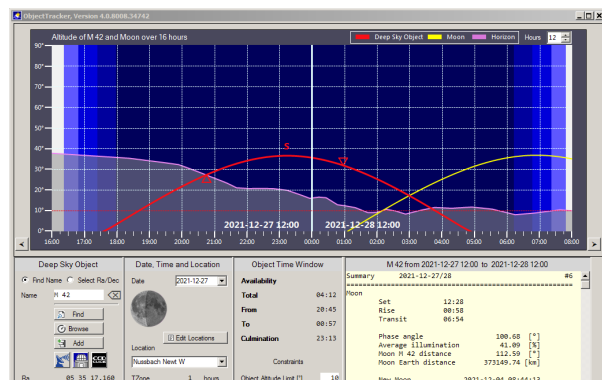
ObjectTracker, Version 4.0.8008.34742

Altitude of M 42 and Moon over 16 hours

Deep Sky Object
Moon
Horizon
Hours 12

90°
80°
70°
60°
50°
40°
30°
20°
10°
0°

S

2021-12-27 12:00
2021-12-28 12:00

16:00
17:00
18:00
19:00
20:00
21:00
22:00
23:00
00:00
01:00
02:00
03:00
04:00
05:00
06:00
07:00
08:00

Deep Sky Object
Find Name
Select Ra/Dec
Name M 42
Find
Browse
Add

Date, Time and Location
Date 2021-12-27
Edit Locations
Location
Nussbach Newt W
TZone 1 hours

Object Time Window
Availability
Total 04:12
From 20:45
To 00:57
Culmination 23:13
Constraints
Object Altitude Limit (°) 10

M 42 from 2021-12-27 12:00 to 2021-12-28 12:00
Summary 2021-12-27/28 #6
Moon
Set 12:28
Rise 00:58
Transit 06:54
Phase angle 100.68 [°]
Average illumination 41.09 [%]
Moon M 42 distance 112.59 [°]
Moon Earth distance 373149.74 [km]
New Moon 2021-12-04 08:44:13

Ra 05 35 17.160